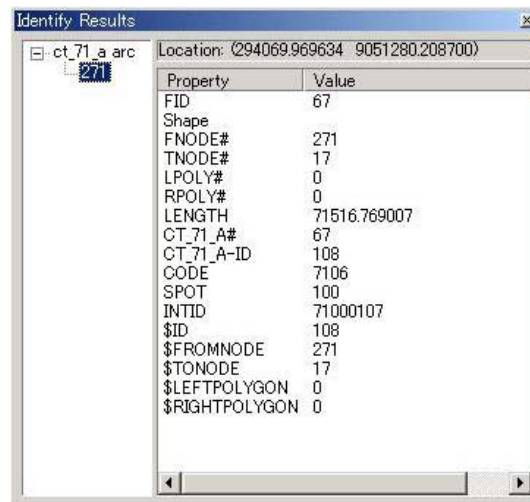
Identify Results

ct_71_a arc
271

Location: (294069.969634 9051280.208700)

| Property | Value |
|---|---|
| FID | 67 |
| Shape | |
| FNODE# | 271 |
| TNODE# | 17 |
| LPOLY# | 0 |
| RPOLY# | 0 |
| LENGTH | 71516.769007 |
| CT_71_A# | 67 |
| CT_71_A-ID | 108 |
| CODE | 7106 |
| SPOT | 100 |
| INTID | 71000107 |
| $ID | 108 |
| $FROMNODE | 271 |
| $TONODE | 17 |
| $LEFTPOLYGON | 0 |
| $RIGHTPOLYGON | 0 |